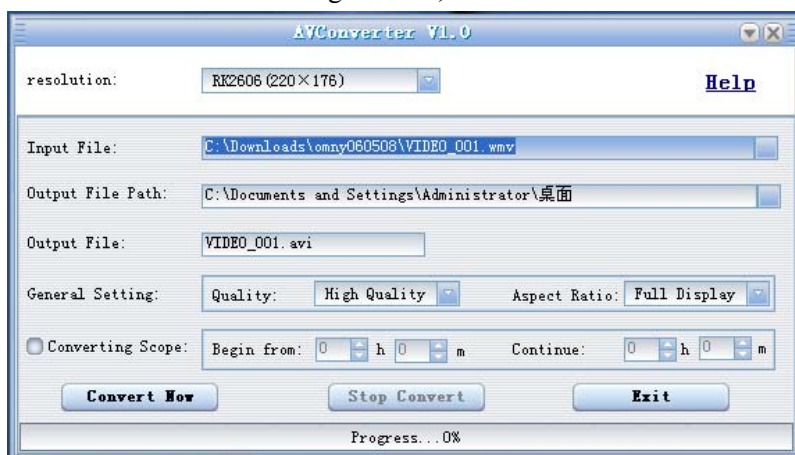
AVConverter V1.0

resolution: RK2606 (220×176)

Help

Input File: C:\Downloads\omny060508\VIDEO_001.wmv

Output File Path: C:\Documents and Settings\Administrator\桌面

Output File: VIDEO_001.avi

General Setting: Quality: High Quality Aspect Ratio: Full Display

Converting Scope: Begin from: 0 h 0 m Continue: 0 h 0 m

Convert Now Stop Convert Exit

Progress...0%